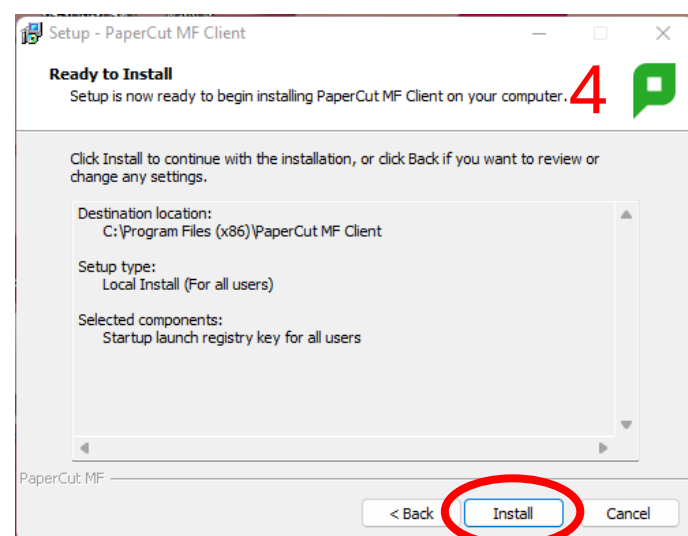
Setup - PaperCut MF Client

Ready to Install
Setup is now ready to begin installing PaperCut MF Client on your computer.

4

Click Install to continue with the installation, or click Back if you want to review or change any settings.

Destination location:
C:\Program Files (x86)\PaperCut MF Client

Setup type:
Local Install (For all users)

Selected components:
Startup launch registry key for all users

PaperCut MF

< Back
Install
Cancel